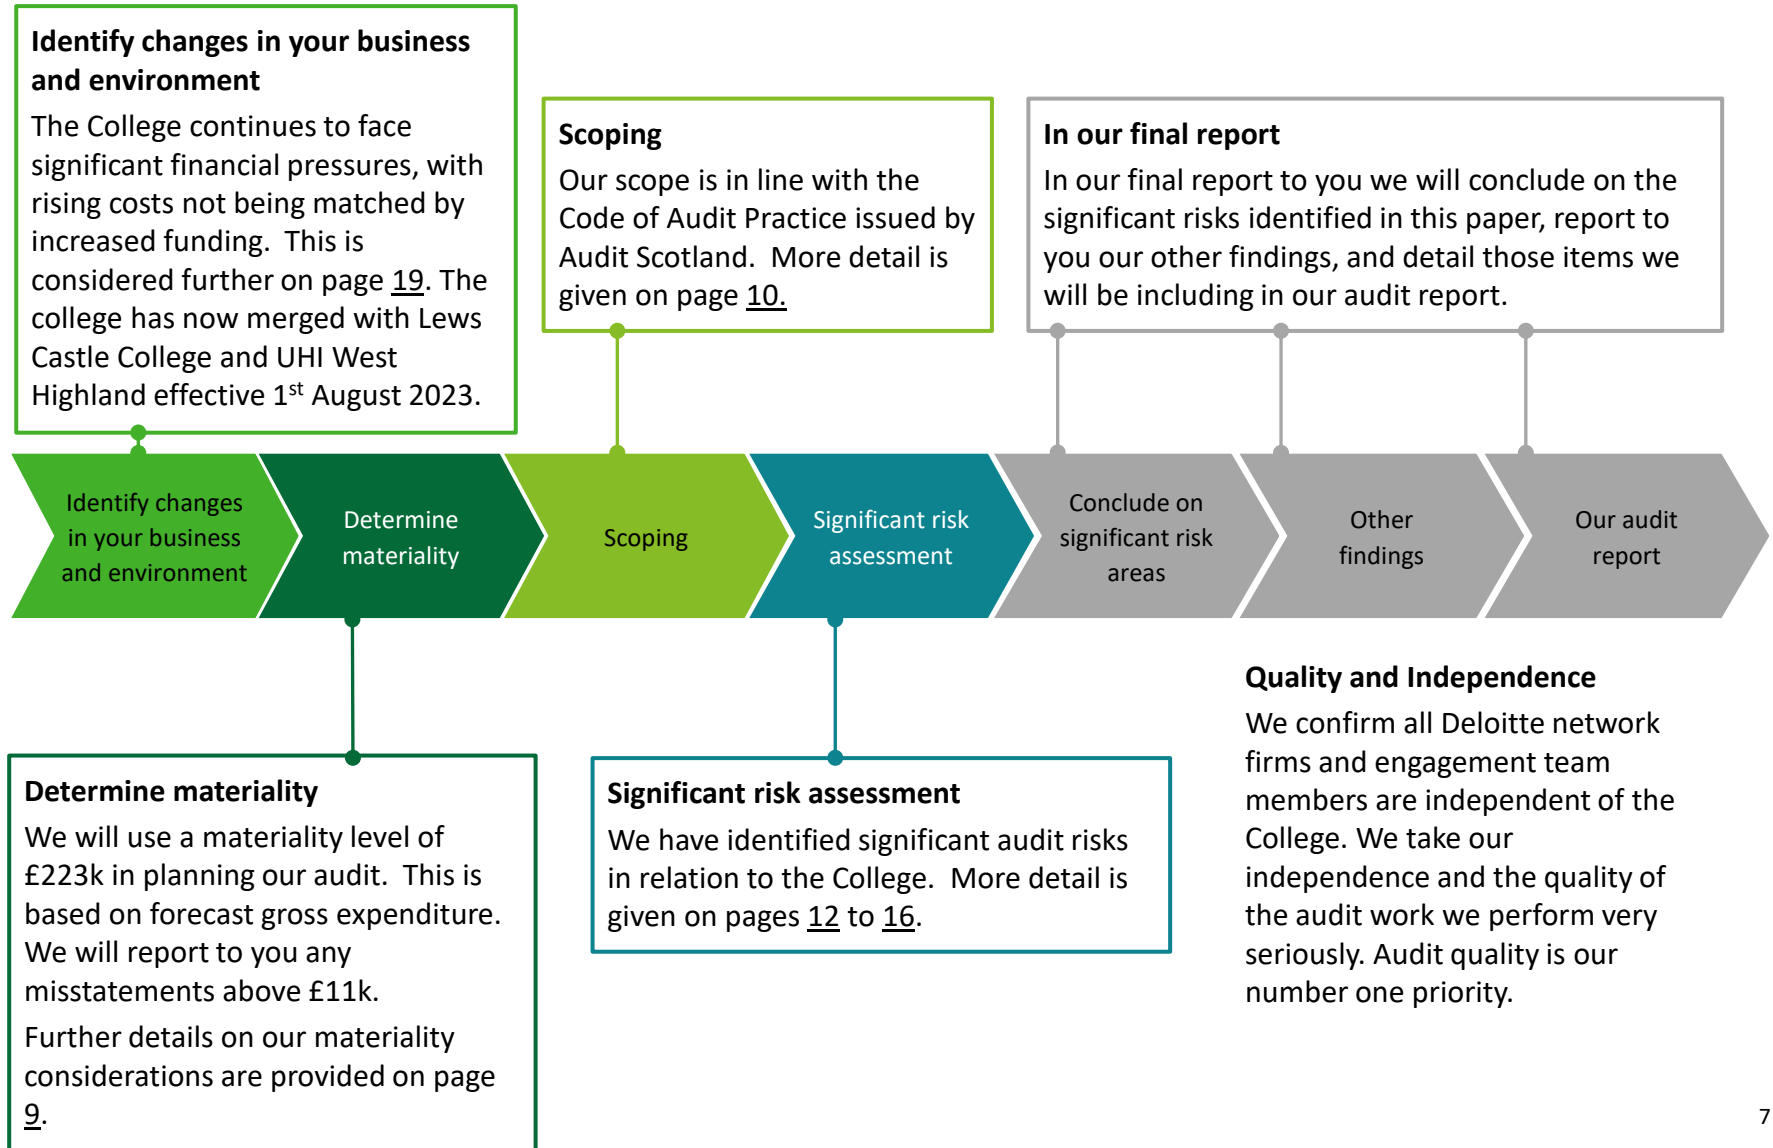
**Identify changes in your business and environment**

The College continues to face significant financial pressures, with rising costs not being matched by increased funding. This is considered further on page 19. The college has now merged with Lews Castle College and UHI West Highland effective 1st August 2023.

**Scoping**

Our scope is in line with the Code of Audit Practice issued by Audit Scotland. More detail is given on page 10.

**In our final report**

In our final report to you we will conclude on the significant risks identified in this paper, report to you our other findings, and detail those items we will be including in our audit report.

Identify changes in your business and environment

Determine materiality

Scoping

Significant risk assessment

Conclude on significant risk areas

Other findings

Our audit report

**Quality and Independence**

We confirm all Deloitte network firms and engagement team members are independent of the College. We take our independence and the quality of the audit work we perform very seriously. Audit quality is our number one priority.

**Determine materiality**

We will use a materiality level of £223k in planning our audit. This is based on forecast gross expenditure. We will report to you any misstatements above £11k.

Further details on our materiality considerations are provided on page 9.

**Significant risk assessment**

We have identified significant audit risks in relation to the College. More detail is given on pages 12 to 16.

7